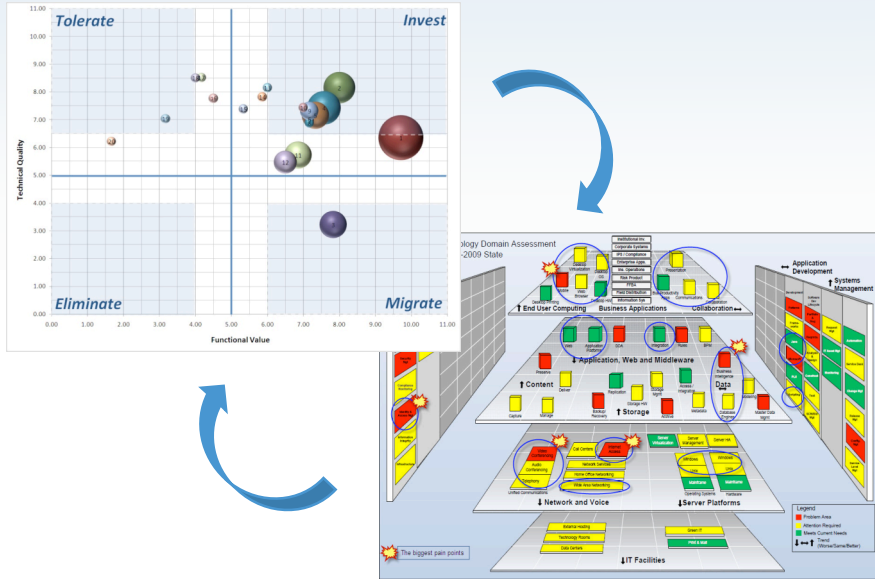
Tolerate

Invest

Eliminate

Migrate

Technical Quality

Functional Value

11.00
10.00
9.00
8.00
7.00
6.00
5.00
4.00
3.00
2.00
1.00
0.00

0.00 1.00 2.00 3.00 4.00 5.00 6.00 7.00 8.00 9.00 10.00 11.00

...ology Domain Assessment
...-2009 State

Application Development

Systems Management

End User Computing

Business Applications

Collaboration

Application, Web and Middleware

Content

Data

Storage

Network and Voice

Server Platforms

IT Facilities

Legend
Problem Area
Attention Required
Meets Current Needs
Trend (Worse/Same/Better)

The biggest pain points